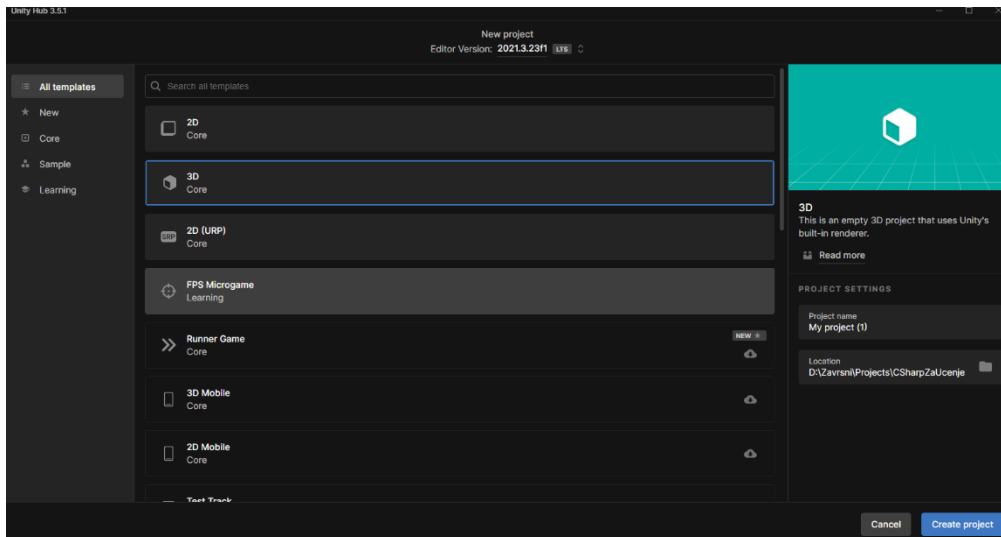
Unity Hub 3.5.1

New project
Editor Version: 2021.3.23f1 LTS

All templates
New
Core
Sample
Learning

Search all templates

2D
Core

3D
Core

URP
2D (URP)
Core

FPS Microgame
Learning

Runner Game
Core
NEW

3D Mobile
Core

2D Mobile
Core

Test Track

3D
This is an empty 3D project that uses Unity's built-in renderer.
Read more

PROJECT SETTINGS

Project name
My project (1)

Location
D:\Zavrsni\Projects\CSharpZaUcenje

Cancel
Create project